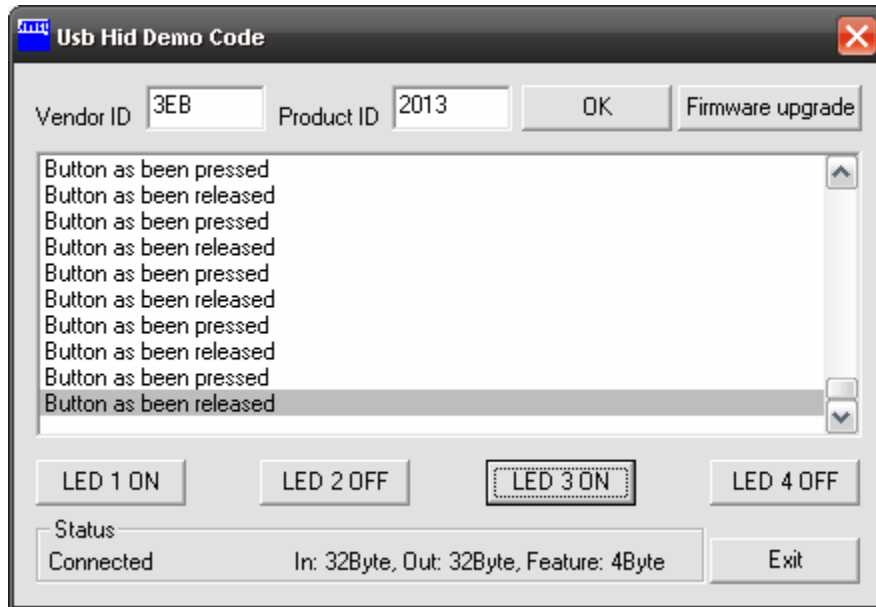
Usb Hid Demo Code

Vendor ID 3EB Product ID 2013 OK Firmware upgrade

Button as been pressed
Button as been released
Button as been pressed
Button as been released
Button as been pressed
Button as been released
Button as been pressed
Button as been released
Button as been pressed
Button as been released

LED 1 ON LED 2 OFF LED 3 ON LED 4 OFF

Status
Connected In: 32Byte, Out: 32Byte, Feature: 4Byte

Exit